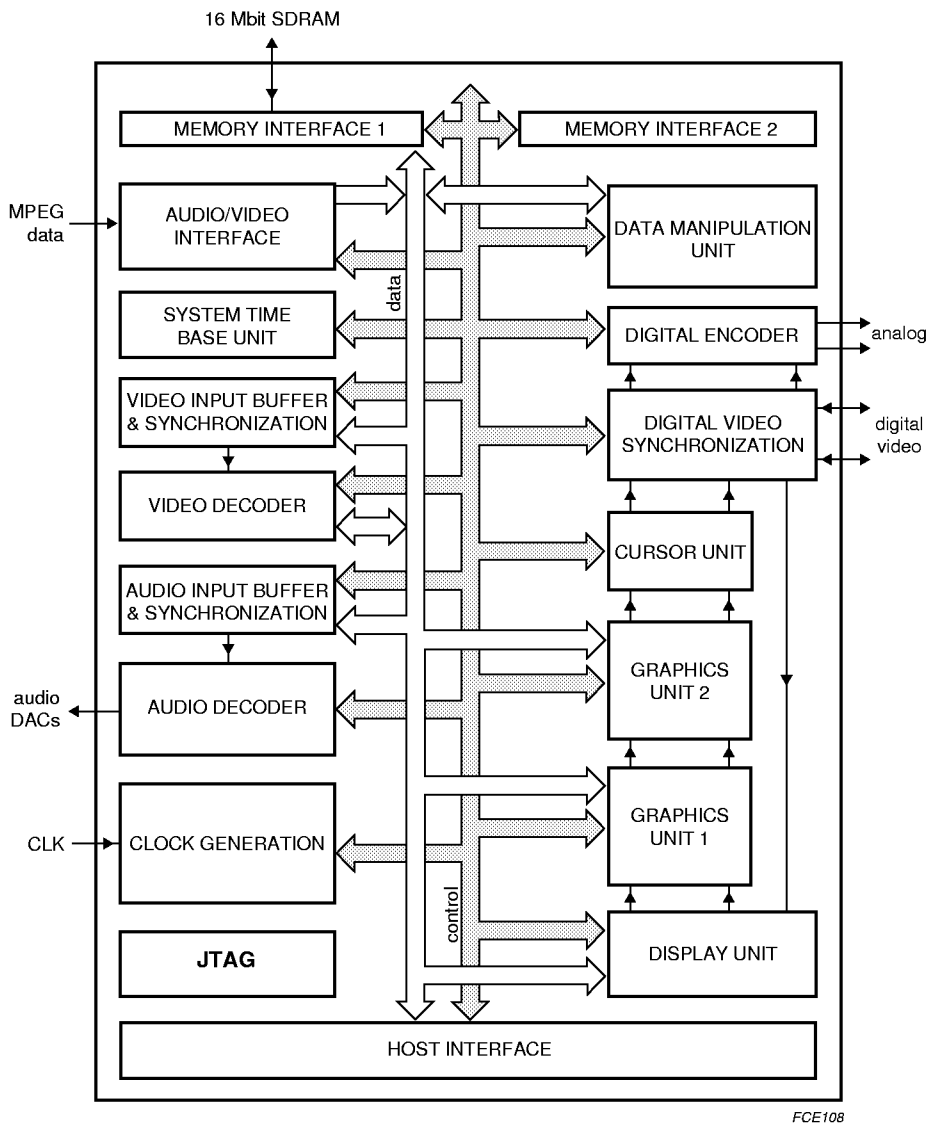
16 Mbit SDRAM

MEMORY INTERFACE 1

MEMORY INTERFACE 2

MPEG data

AUDIO/VIDEO INTERFACE

DATA MANIPULATION UNIT

data

SYSTEM TIME BASE UNIT

DIGITAL ENCODER

analog

VIDEO INPUT BUFFER & SYNCHRONIZATION

DIGITAL VIDEO SYNCHRONIZATION

digital video

VIDEO DECODER

CURSOR UNIT

AUDIO INPUT BUFFER & SYNCHRONIZATION

GRAPHICS UNIT 2

audio DACs

AUDIO DECODER

GRAPHICS UNIT 1

CLK

CLOCK GENERATION

control

DISPLAY UNIT

JTAG

HOST INTERFACE

FCE108